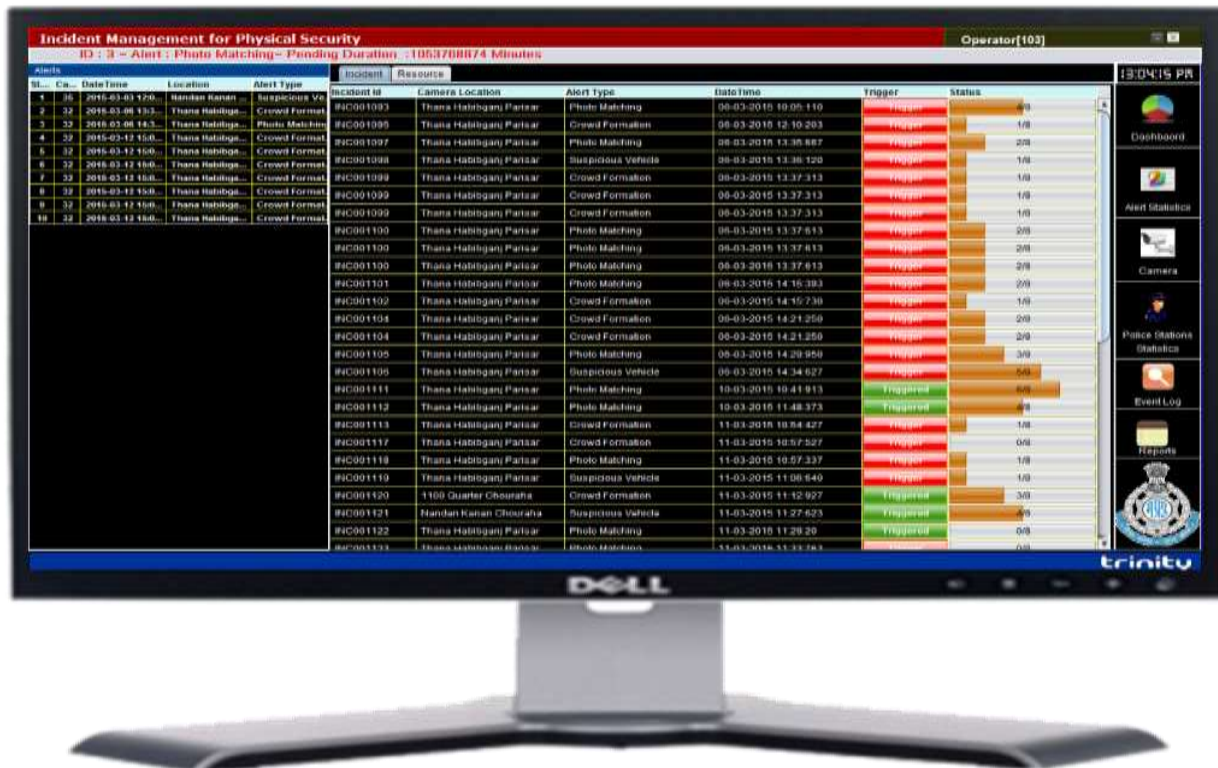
Incident Management for Physical Security

Operator[103]

ID : 3 - Alert : Photo Matching- Pending Duration :1053788874 Minutes

Alerts

| Sl... | Ca... | DateTime | Location | Alert Type |
|---|---|---|---|---|
| 1 | 35 | 2015-03-03 12:0... | Nandan Kanan ... | Suspicious Ve |
| 2 | 32 | 2015-03-06 13:3... | Thana Habibga... | Crowd Format |
| 3 | 32 | 2015-03-06 14:3... | Thana Habibga... | Photo Matchin |
| 4 | 32 | 2015-03-12 15:0... | Thana Habibga... | Crowd Format |
| 5 | 32 | 2015-03-12 15:0... | Thana Habibga... | Crowd Format |
| 6 | 32 | 2015-03-12 15:0... | Thana Habibga... | Crowd Format |
| 7 | 32 | 2015-03-12 15:0... | Thana Habibga... | Crowd Format |
| 8 | 32 | 2015-03-12 15:0... | Thana Habibga... | Crowd Format |
| 9 | 32 | 2015-03-12 15:0... | Thana Habibga... | Crowd Format |
| 10 | 32 | 2015-03-12 15:0... | Thana Habibga... | Crowd Format |

Incident | Resource

| Incident Id | Camera Location | Alert Type | DateTime | Trigger | Status |
|---|---|---|---|---|---|
| INC001093 | Thana Habibganj Parisar | Photo Matching | 06-03-2015 10:05:110 | Trigger | 4/8 |
| INC001095 | Thana Habibganj Parisar | Crowd Formation | 06-03-2015 12:10:203 | Trigger | 1/8 |
| INC001097 | Thana Habibganj Parisar | Photo Matching | 06-03-2015 13:35:887 | Trigger | 2/8 |
| INC001098 | Thana Habibganj Parisar | Suspicious Vehicle | 06-03-2015 13:36:120 | Trigger | 1/8 |
| INC001099 | Thana Habibganj Parisar | Crowd Formation | 06-03-2015 13:37:313 | Trigger | 1/8 |
| INC001099 | Thana Habibganj Parisar | Crowd Formation | 06-03-2015 13:37:313 | Trigger | 1/8 |
| INC001099 | Thana Habibganj Parisar | Crowd Formation | 06-03-2015 13:37:313 | Trigger | 1/8 |
| INC001100 | Thana Habibganj Parisar | Photo Matching | 06-03-2015 13:37:613 | Trigger | 2/8 |
| INC001100 | Thana Habibganj Parisar | Photo Matching | 06-03-2015 13:37:613 | Trigger | 2/8 |
| INC001100 | Thana Habibganj Parisar | Photo Matching | 06-03-2015 13:37:613 | Trigger | 2/8 |
| INC001101 | Thana Habibganj Parisar | Photo Matching | 06-03-2015 14:15:393 | Trigger | 2/8 |
| INC001102 | Thana Habibganj Parisar | Crowd Formation | 06-03-2015 14:15:730 | Trigger | 1/8 |
| INC001104 | Thana Habibganj Parisar | Crowd Formation | 06-03-2015 14:21:250 | Trigger | 2/8 |
| INC001104 | Thana Habibganj Parisar | Crowd Formation | 06-03-2015 14:21:250 | Trigger | 2/8 |
| INC001105 | Thana Habibganj Parisar | Photo Matching | 06-03-2015 14:28:950 | Trigger | 3/8 |
| INC001106 | Thana Habibganj Parisar | Suspicious Vehicle | 06-03-2015 14:34:627 | Trigger | 5/8 |
| INC001111 | Thana Habibganj Parisar | Photo Matching | 10-03-2015 10:41:913 | Triggered | 6/8 |
| INC001112 | Thana Habibganj Parisar | Photo Matching | 10-03-2015 11:48:373 | Triggered | 4/8 |
| INC001113 | Thana Habibganj Parisar | Crowd Formation | 11-03-2015 10:54:427 | Trigger | 1/8 |
| INC001117 | Thana Habibganj Parisar | Crowd Formation | 11-03-2015 10:57:527 | Trigger | 0/8 |
| INC001118 | Thana Habibganj Parisar | Photo Matching | 11-03-2015 10:57:337 | Trigger | 1/8 |
| INC001119 | Thana Habibganj Parisar | Suspicious Vehicle | 11-03-2015 11:06:640 | Trigger | 1/8 |
| INC001120 | 1100 Quarter Chouraha | Crowd Formation | 11-03-2015 11:12:927 | Triggered | 3/8 |
| INC001121 | Nandan Kanan Chouraha | Suspicious Vehicle | 11-03-2015 11:27:623 | Triggered | 4/8 |
| INC001122 | Thana Habibganj Parisar | Photo Matching | 11-03-2015 11:28:20 | Triggered | 0/8 |
| INC001123 | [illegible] | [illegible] | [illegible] | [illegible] | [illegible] |

13:04:15 PM

Dashboard

Alert Statistics

Camera

Police Stations Statistics

Event Log

Reports

trinity

DELL